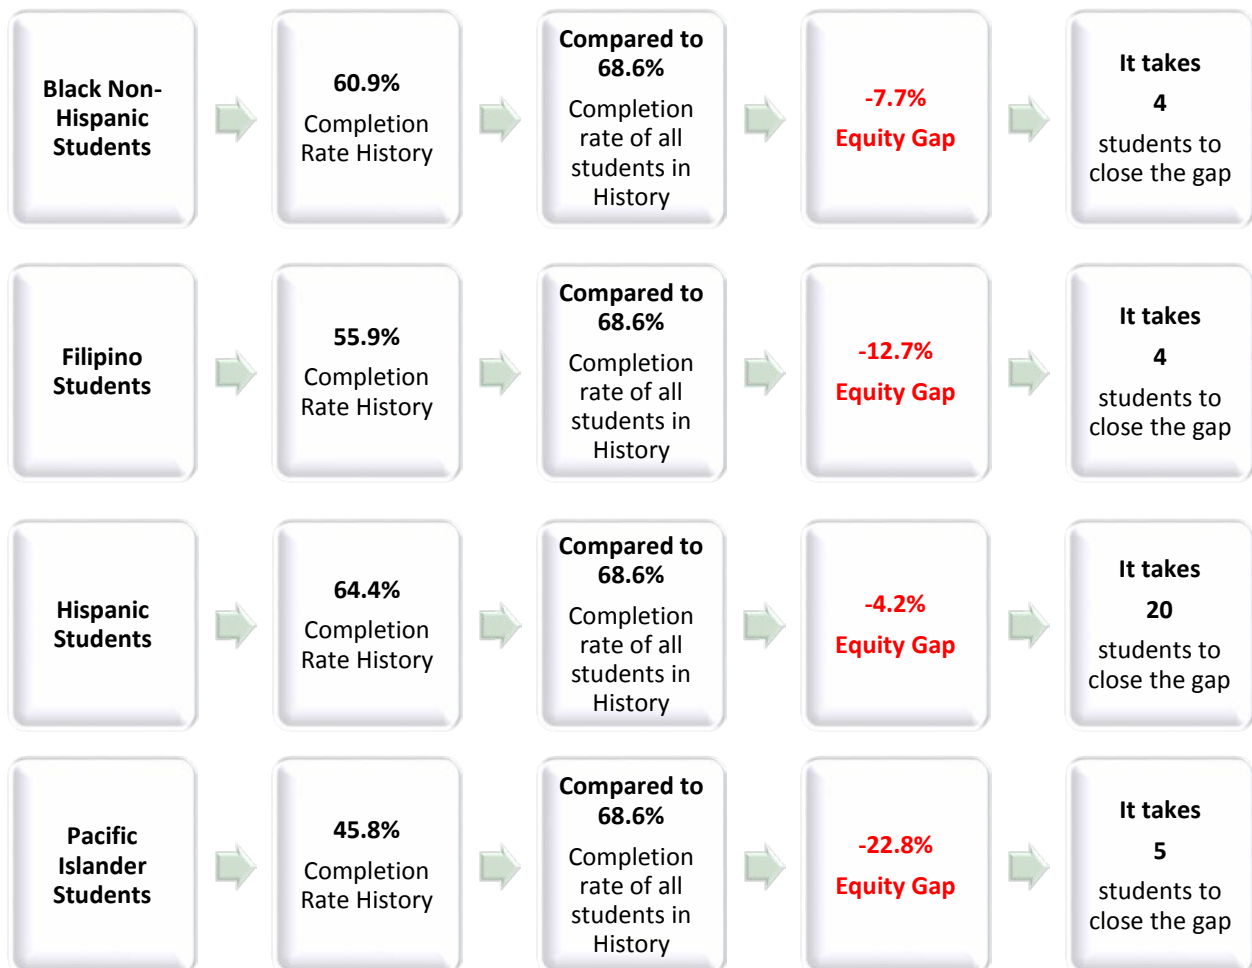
Black Non-Hispanic Students

60.9%
Completion Rate History

Compared to 68.6%
Completion rate of all students in History

-7.7%
Equity Gap

It takes
4
students to close the gap

Filipino Students

55.9%
Completion Rate History

Compared to 68.6%
Completion rate of all students in History

-12.7%
Equity Gap

It takes
4
students to close the gap

Hispanic Students

64.4%
Completion Rate History

Compared to 68.6%
Completion rate of all students in History

-4.2%
Equity Gap

It takes
20
students to close the gap

Pacific Islander Students

45.8%
Completion Rate History

Compared to 68.6%
Completion rate of all students in History

-22.8%
Equity Gap

It takes
5
students to close the gap